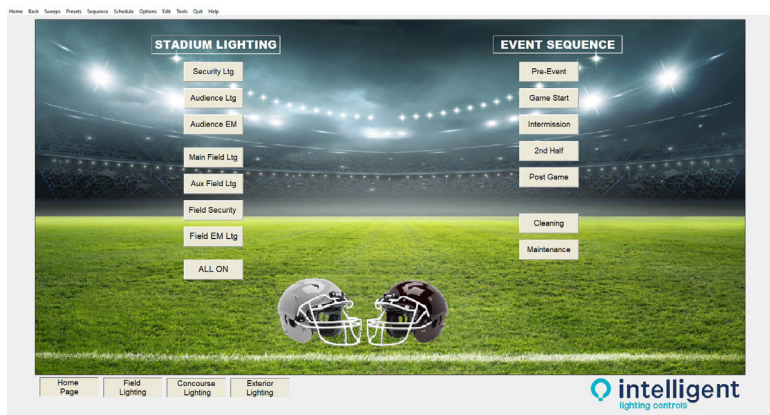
Home Back Sweeps Presets Sequence Schedule Options Edit Tools Quit Help

STADIUM LIGHTING

Security Ltg

Audience Ltg

Audience EM

Main Field Ltg

Aux Field Ltg

Field Security

Field EM Ltg

ALL ON

EVENT SEQUENCE

Pre-Event

Game Start

Intermission

2nd Half

Post Game

Cleaning

Maintenance

Home Page

Field Lighting

Concourse Lighting

Exterior Lighting

intelligent
lighting controls